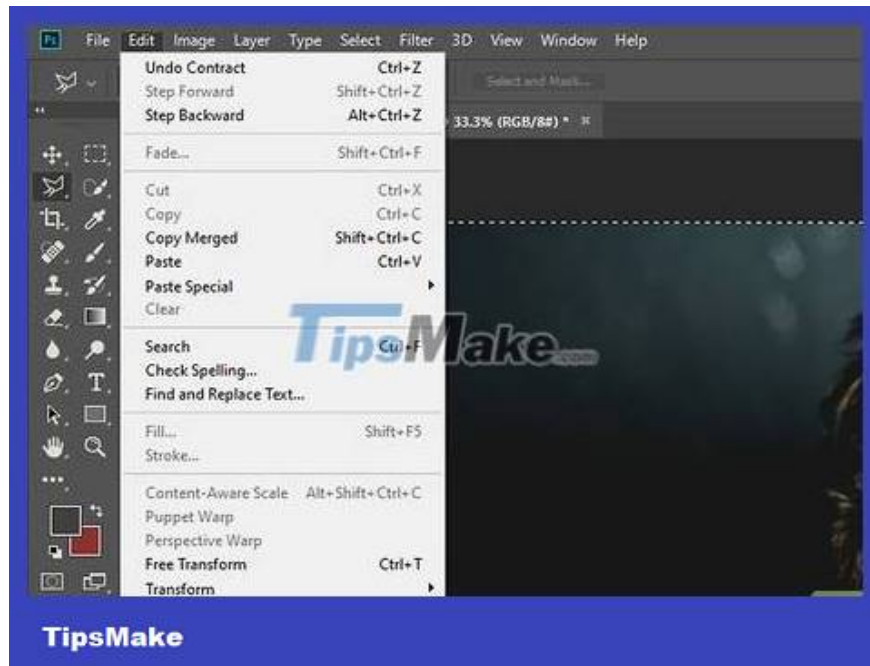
Ps File Edit Image Layer Type Select Filter 3D View Window Help

Select and Mask...

33.3% (RGB/8#) * ×

Undo Contract Ctrl+Z
Step Forward Shift+Ctrl+Z
Step Backward Alt+Ctrl+Z

Fade... Shift+Ctrl+F

Cut Ctrl+X
Copy Ctrl+C
Copy Merged Shift+Ctrl+C
Paste Ctrl+V
Paste Special
Clear

Search Ctrl+F
Check Spelling...
Find and Replace Text...

Fill... Shift+F5
Stroke...

Content-Aware Scale Alt+Shift+Ctrl+C
Puppet Warp
Perspective Warp
Free Transform Ctrl+T
Transform

TipsMake.com

TipsMake